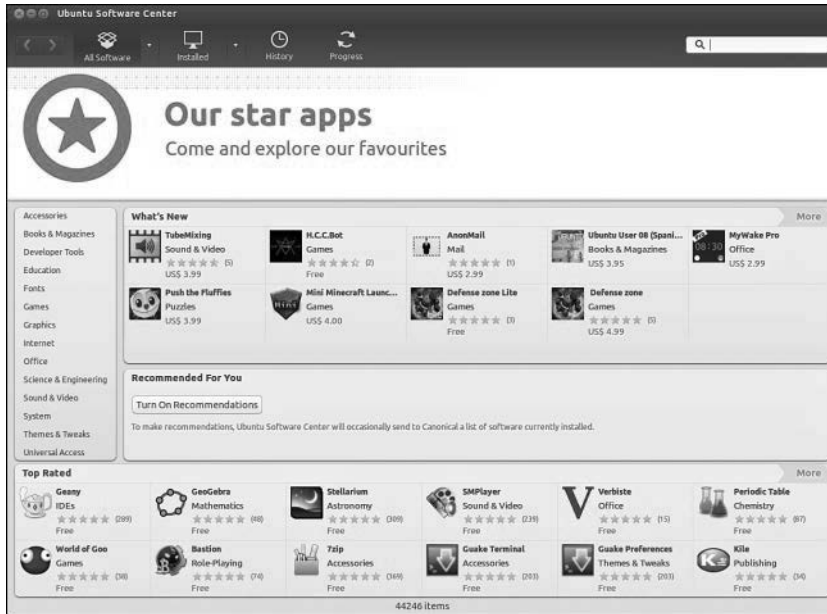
Ubuntu Software Center

All Software
Installed
History
Progress

Our star apps
Come and explore our favourites

Accessories
Books & Magazines
Developer Tools
Education
Fonts
Games
Graphics
Internet
Office
Science & Engineering
Sound & Video
System
Themes & Tweaks
Universal Access

What's New
More

TubeMixing
Sound & Video
(5)
US$ 3.99

H.C.C.Bot
Games
(2)
Free

AnonMail
Mail
(1)
US$ 2.99

Ubuntu User 08 (Spani...
Books & Magazines
US$ 3.95

MyWake Pro
Office
US$ 2.99

Push the Fluffies
Puzzles
US$ 3.99

Mini Minecraft Launc...
Games
US$ 4.00

Defense zone Lite
Games
(3)
Free

Defense zone
Games
(5)
US$ 4.99

Recommended For You
Turn On Recommendations
To make recommendations, Ubuntu Software Center will occasionally send to Canonical a list of software currently installed.

Top Rated
More

Geany
IDEs
(289)
Free

GeoGebra
Mathematics
(48)
Free

Stellarium
Astronomy
(309)
Free

SMPlayer
Sound & Video
(239)
Free

Verbiste
Office
(15)
Free

Periodic Table
Chemistry
(87)
Free

World of Goo
Games
(58)
Free

Bastion
Role-Playing
(74)
Free

7zip
Accessories
(369)
Free

Guake Terminal
Accessories
(203)
Free

Guake Preferences
Themes & Tweaks
(203)
Free

Kile
Publishing
(34)
Free

44246 items